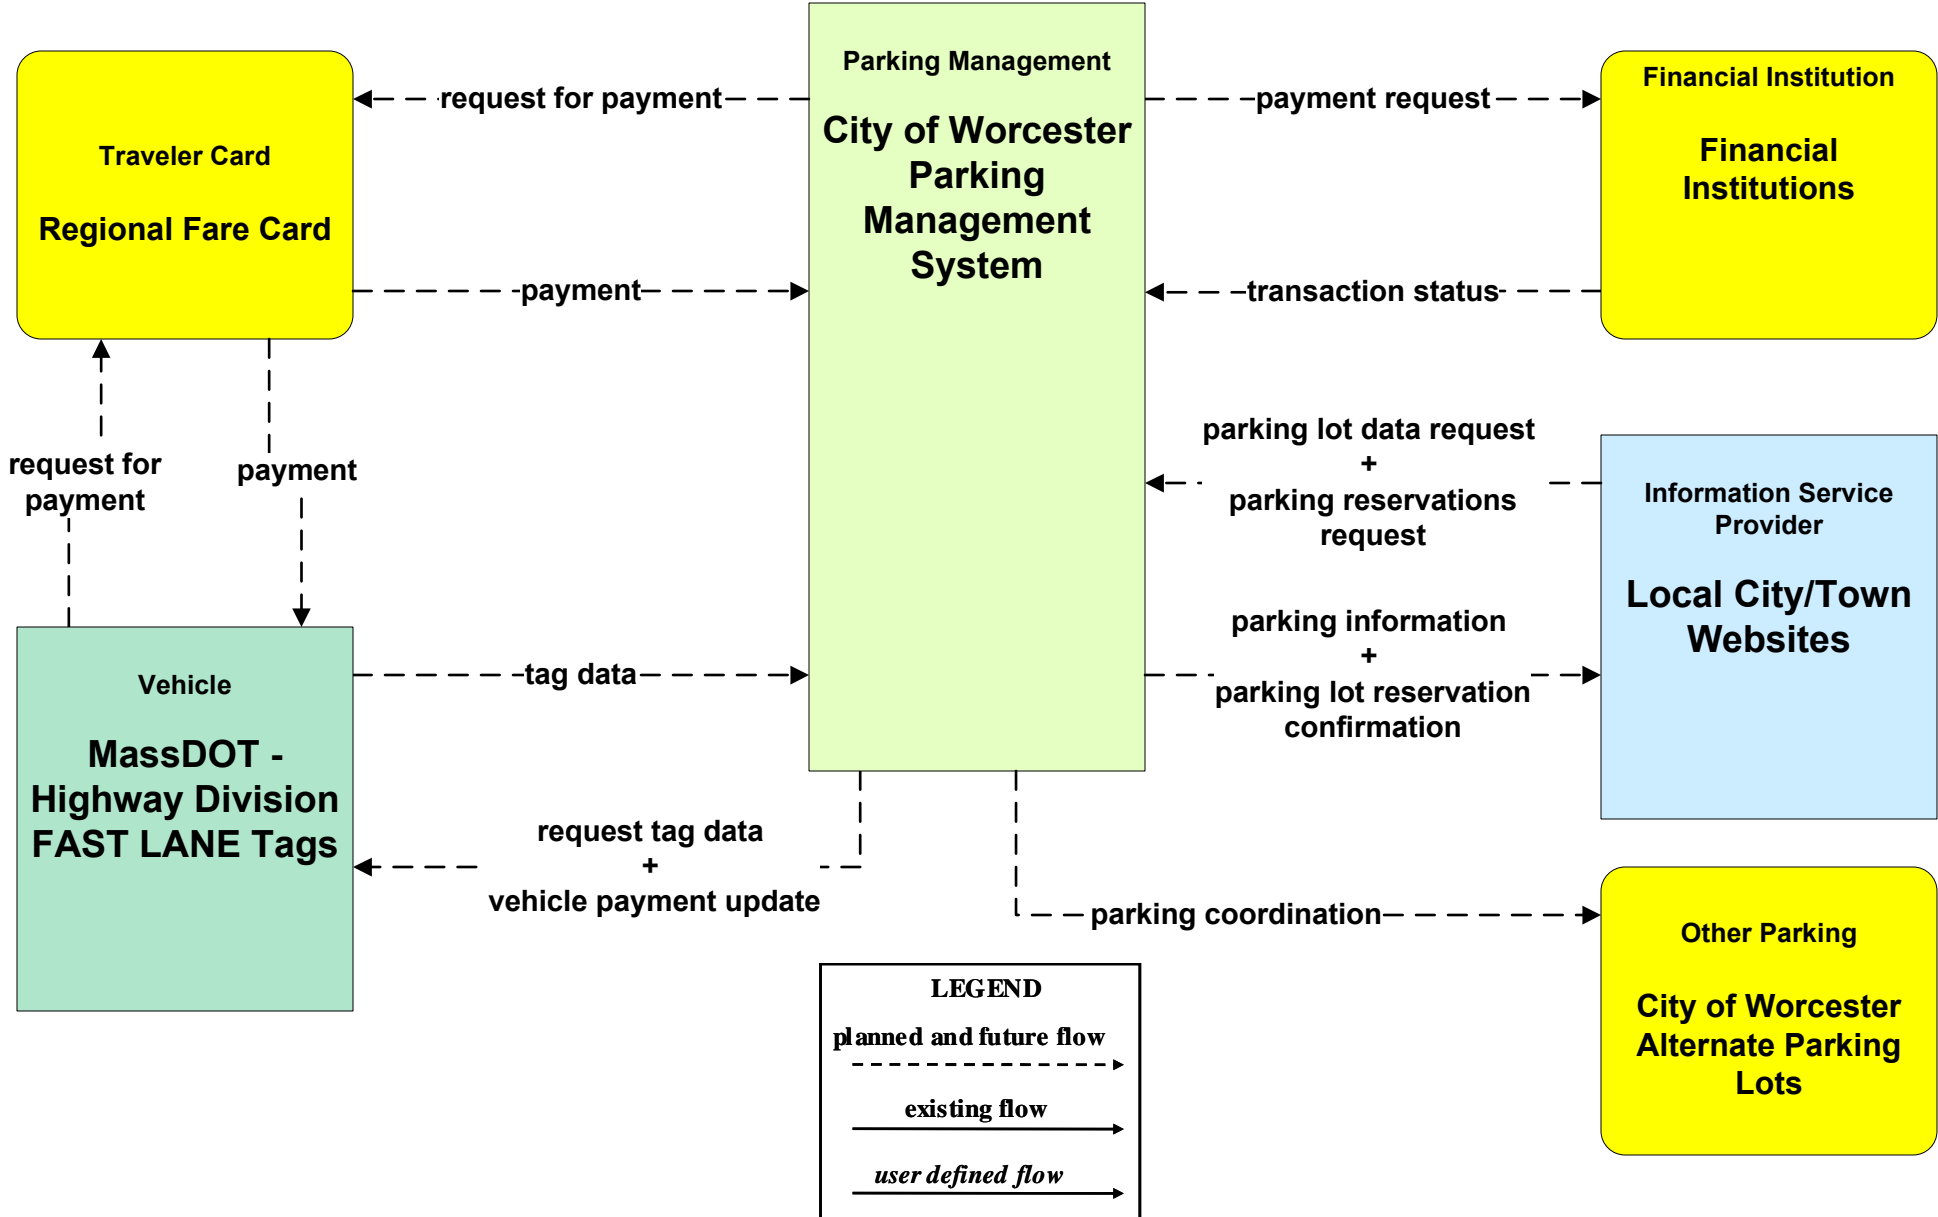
Traveler Card

Regional Fare Card

request for payment

Parking Management

City of Worcester Parking Management System

payment request

Financial Institution

Financial Institutions

payment

transaction status

request for payment

payment

parking lot data request
+
parking reservations request

Information Service Provider

Local City/Town Websites

Vehicle

MassDOT - Highway Division FAST LANE Tags

tag data

parking information
+
parking lot reservation confirmation

request tag data
+
vehicle payment update

parking coordination

Other Parking

City of Worcester Alternate Parking Lots

LEGEND

planned and future flow

existing flow

user defined flow